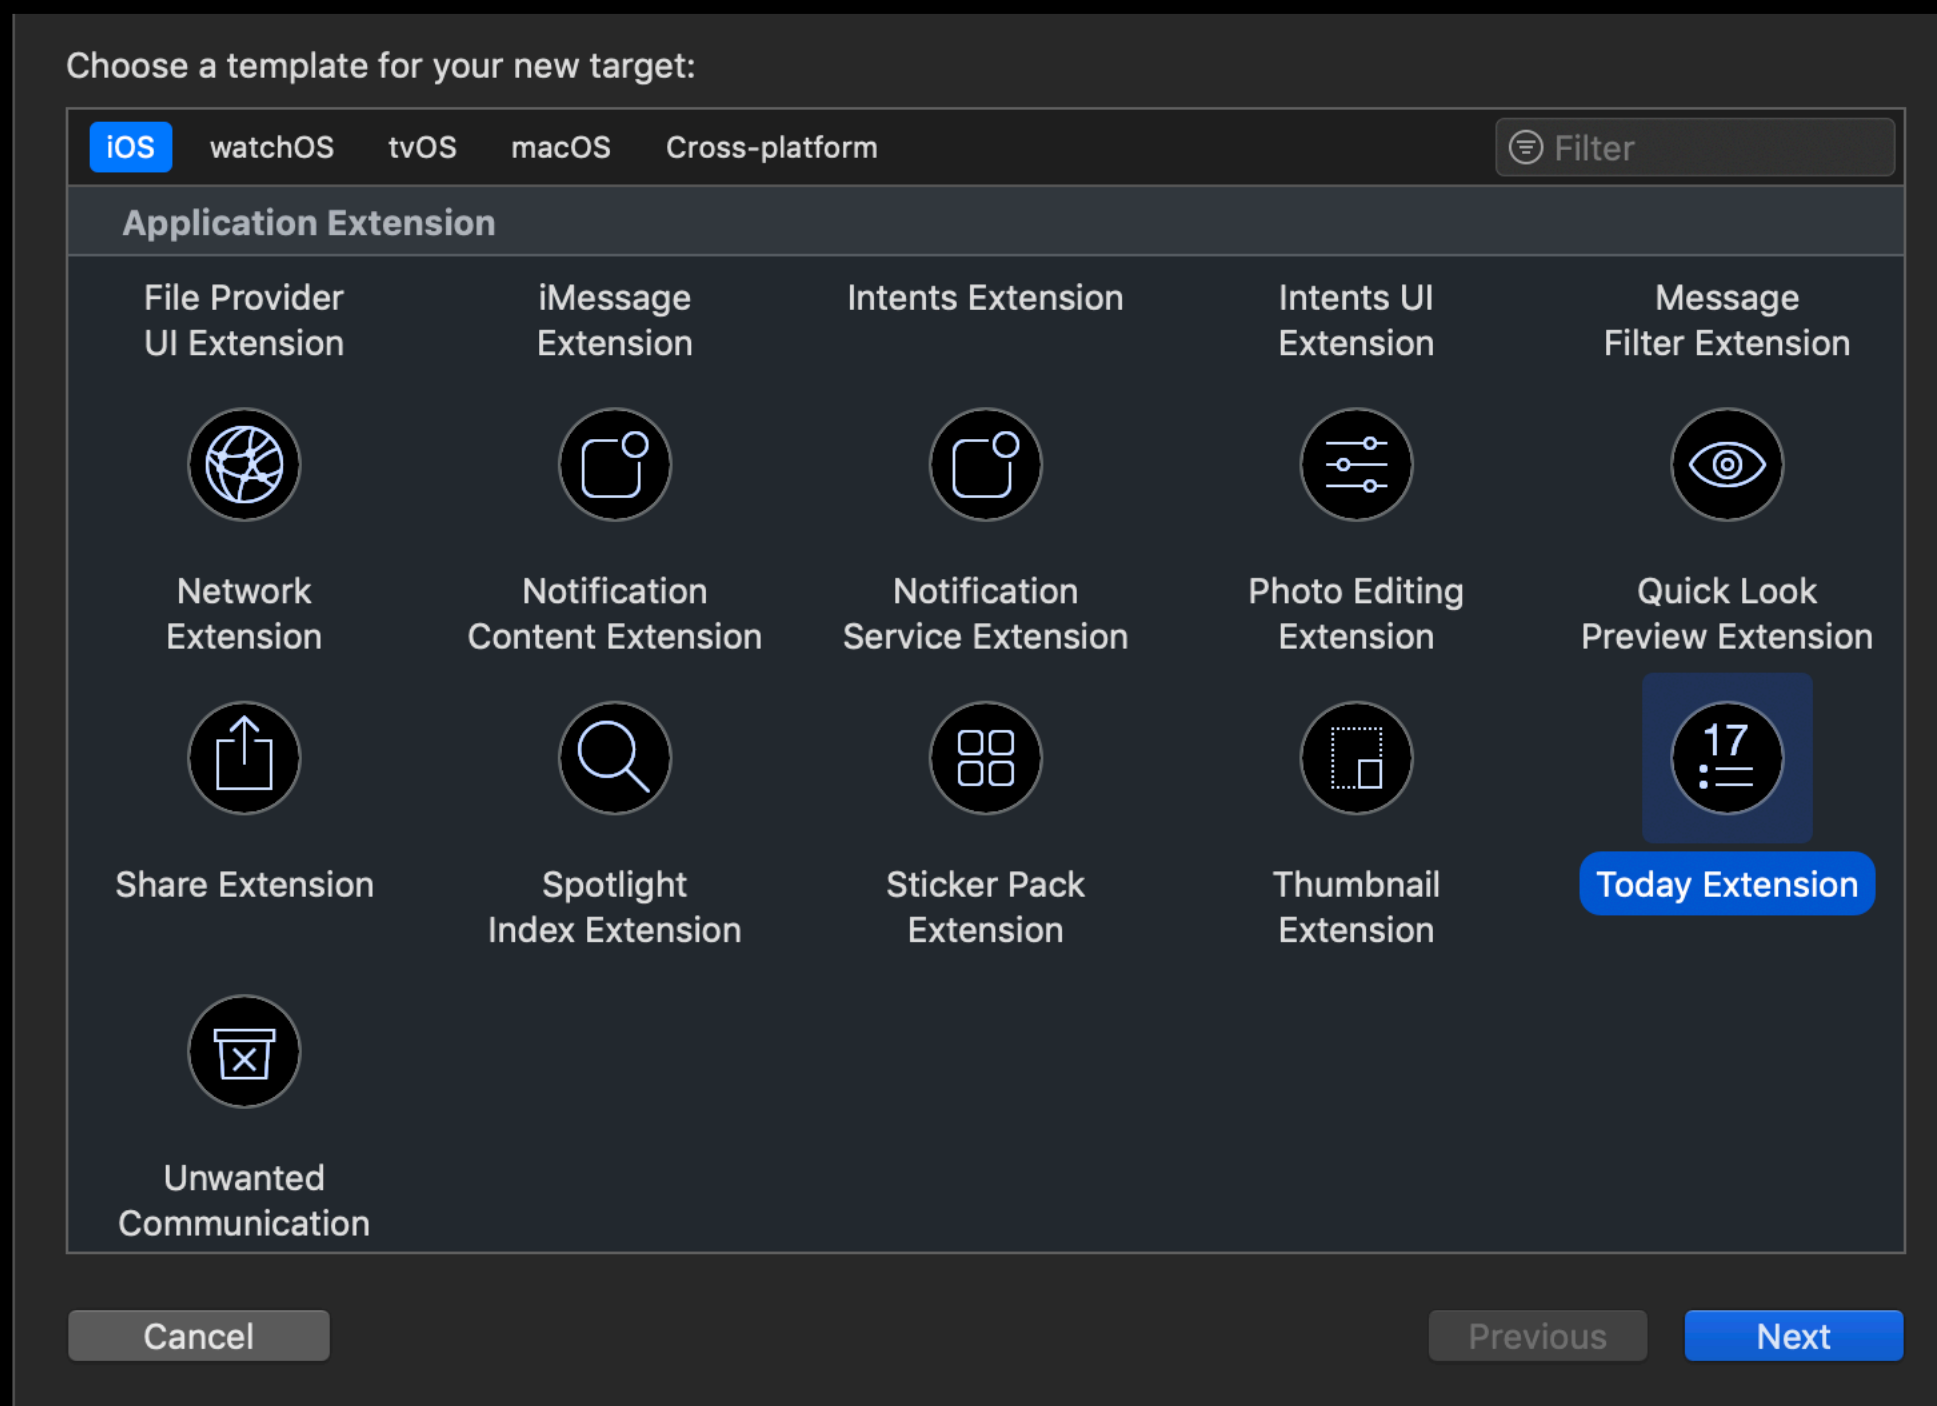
Choose a template for your new target:

iOS watchOS tvOS macOS Cross-platform

Filter

Application Extension

File Provider UI Extension

iMessage Extension

Intents Extension

Intents UI Extension

Message Filter Extension

Network Extension

Notification Content Extension

Notification Service Extension

Photo Editing Extension

17

Quick Look Preview Extension

Share Extension

Spotlight Index Extension

Sticker Pack Extension

Thumbnail Extension

Today Extension

Unwanted Communication

Cancel

Previous

Next